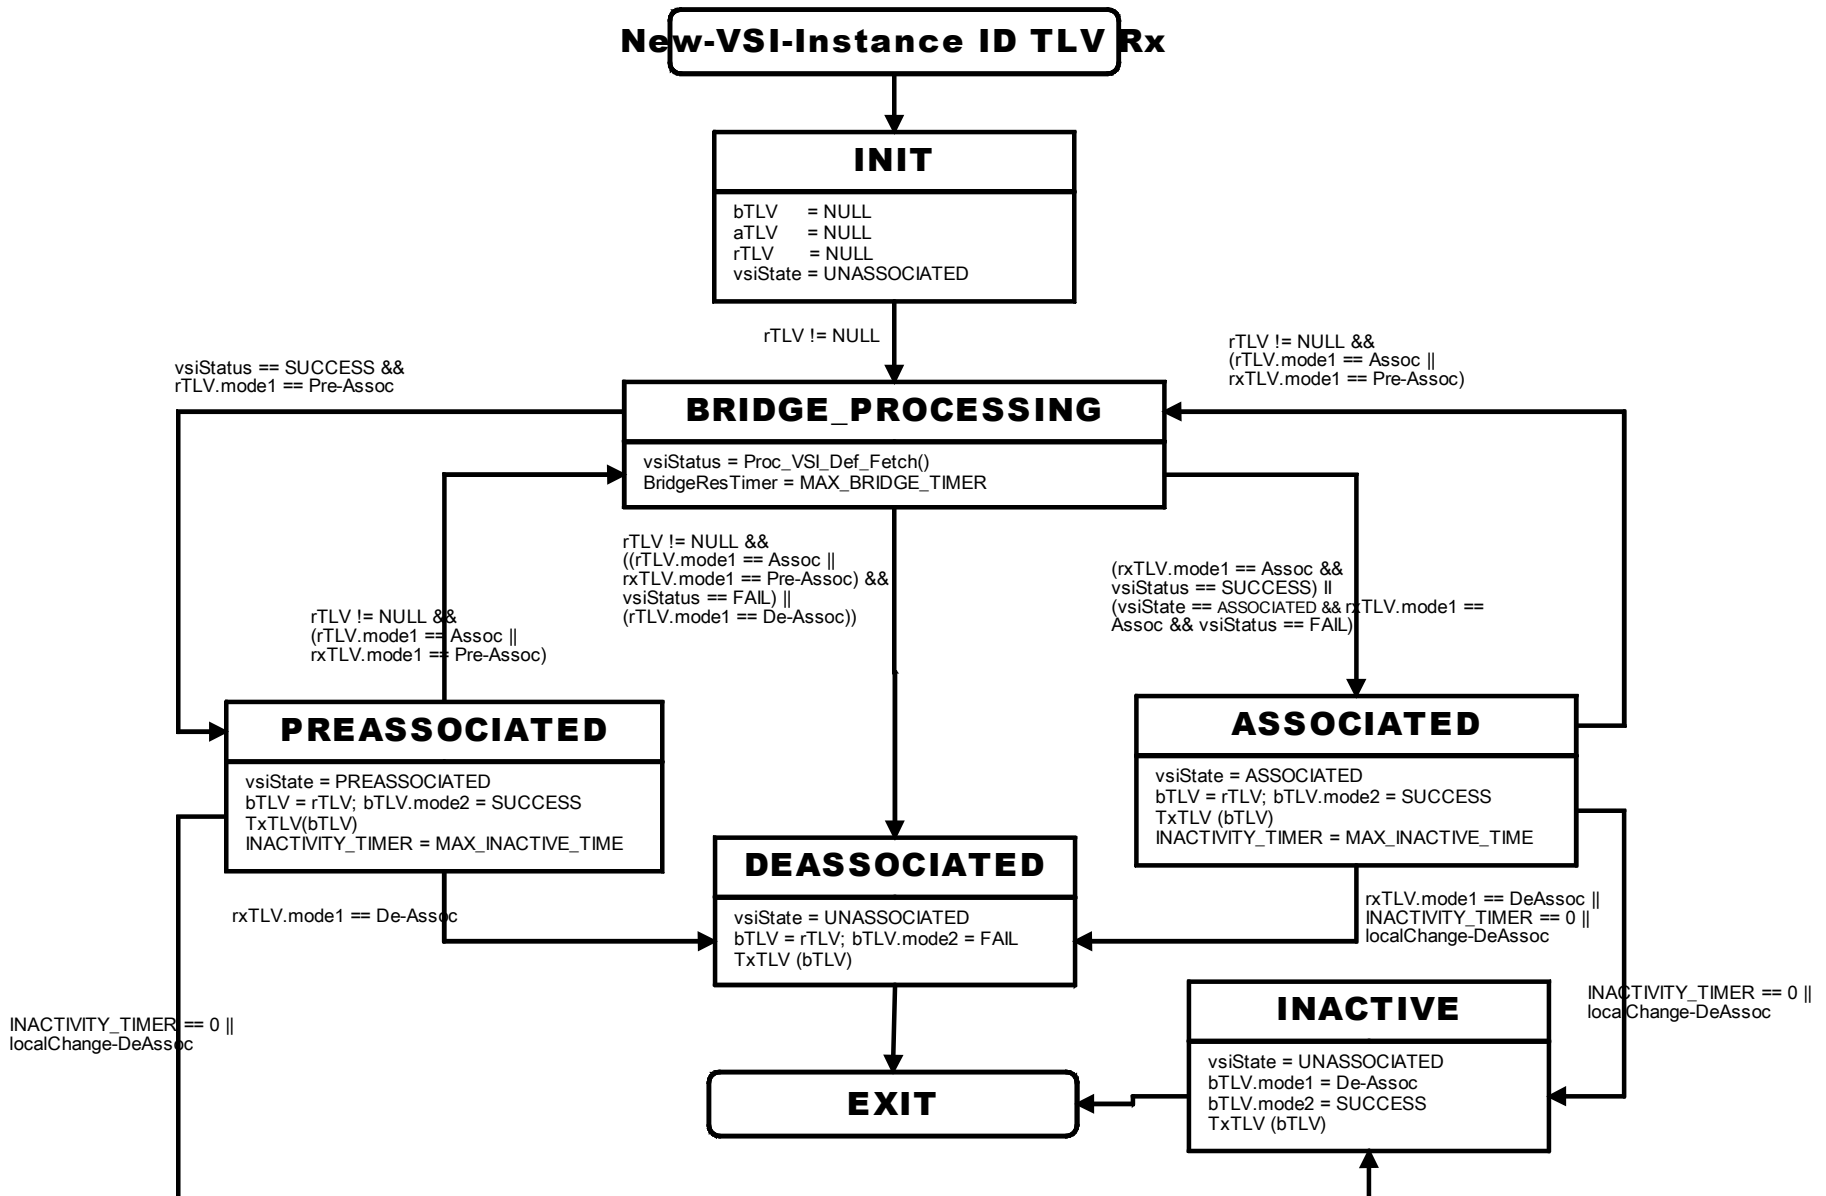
New-VSI-Instance ID TLV Rx

INIT

bTLV = NULL
aTLV = NULL
rTLV = NULL
vsiState = UNASSOCIATED

rTLV != NULL

vsiStatus == SUCCESS &&
rTLV.mode1 == Pre-Assoc

rTLV != NULL &&
(rTLV.mode1 == Assoc ||
rxTLV.mode1 == Pre-Assoc)

BRIDGE_PROCESSING

vsiStatus = Proc_VSI_Def_Fetch()
BridgeResTimer = MAX_BRIDGE_TIMER

rTLV != NULL &&
((rTLV.mode1 == Assoc ||
rxTLV.mode1 == Pre-Assoc) &&
vsiStatus == FAIL) ||
(rTLV.mode1 == De-Assoc))

(rxTLV.mode1 == Assoc &&
vsiStatus == SUCCESS) ||
(vsiState == ASSOCIATED && rxTLV.mode1 ==
Assoc && vsiStatus == FAIL)

rTLV != NULL &&
(rTLV.mode1 == Assoc ||
rxTLV.mode1 == Pre-Assoc)

PREASSOCIATED

vsiState = PREASSOCIATED
bTLV = rTLV; bTLV.mode2 = SUCCESS
TxTLV(bTLV)
INACTIVITY_TIMER = MAX_INACTIVE_TIME

ASSOCIATED

vsiState = ASSOCIATED
bTLV = rTLV; bTLV.mode2 = SUCCESS
TxTLV (bTLV)
INACTIVITY_TIMER = MAX_INACTIVE_TIME

DEASSOCIATED

rxTLV.mode1 == De-Assoc

vsiState = UNASSOCIATED
bTLV = rTLV; bTLV.mode2 = FAIL
TxTLV (bTLV)

rxTLV.mode1 == DeAssoc ||
INACTIVITY_TIMER == 0 ||
localChange-DeAssoc

INACTIVE

INACTIVITY_TIMER == 0 ||
localChange-DeAssoc

INACTIVITY_TIMER == 0 ||
localChange-DeAssoc

vsiState = UNASSOCIATED
bTLV.mode1 = De-Assoc
bTLV.mode2 = SUCCESS
TxTLV (bTLV)

EXIT